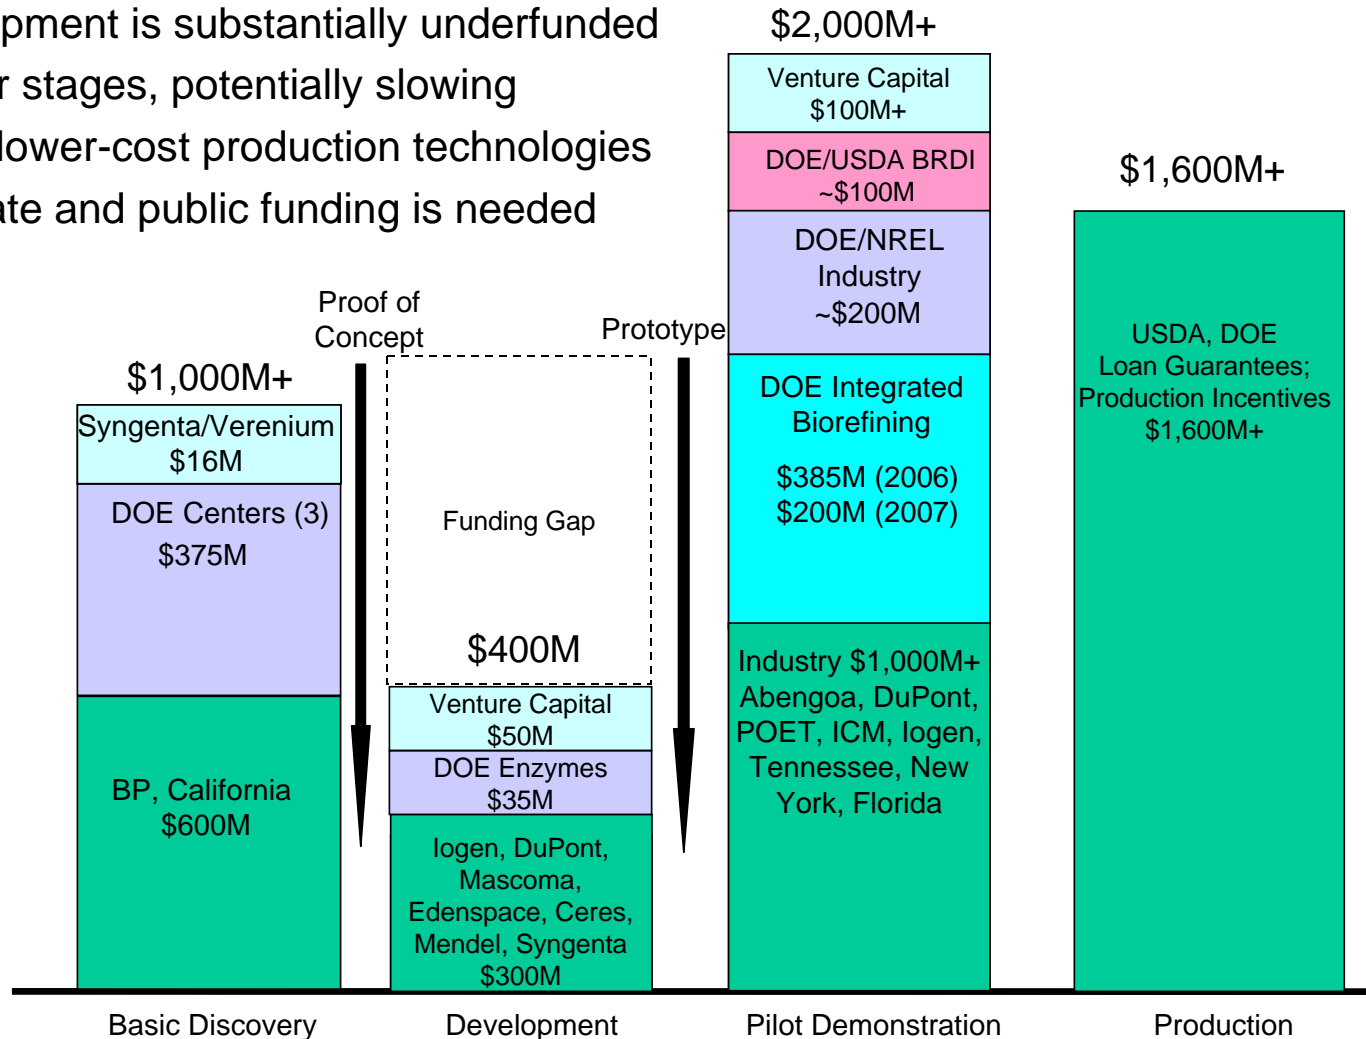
pment is substantially underfunded
r stages, potentially slowing
lower-cost production technologies
ate and public funding is needed

$2,000M+

Venture Capital
$100M+

DOE/USDA BRDI
~$100M

DOE/NREL
Industry
~$200M

DOE Integrated
Biorefining

$385M (2006)
$200M (2007)

Industry $1,000M+
Abengoa, DuPont,
POET, ICM, Iogen,
Tennessee, New
York, Florida

$1,600M+

USDA, DOE
Loan Guarantees;
Production Incentives
$1,600M+

Proof of
Concept

Prototype

$1,000M+

Syngenta/Verenium
$16M

DOE Centers (3)
$375M

BP, California
$600M

Funding Gap

$400M

Venture Capital
$50M

DOE Enzymes
$35M

Iogen, DuPont,
Mascoma,
Edenspace, Ceres,
Mendel, Syngenta
$300M

Basic Discovery

Development

Pilot Demonstration

Production